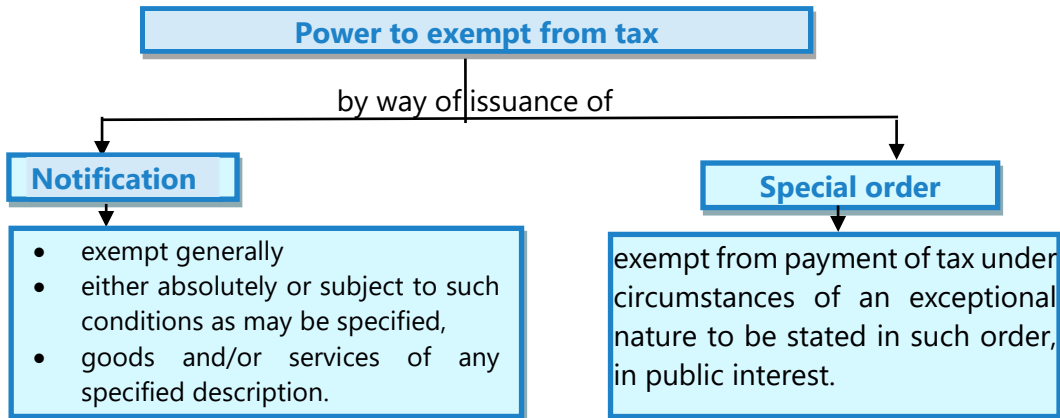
Power to exempt from tax

by way of issuance of

Notification

- exempt generally
- either absolutely or subject to such conditions as may be specified,
- goods and/or services of any specified description.

Special order

exempt from payment of tax under circumstances of an exceptional nature to be stated in such order, in public interest.